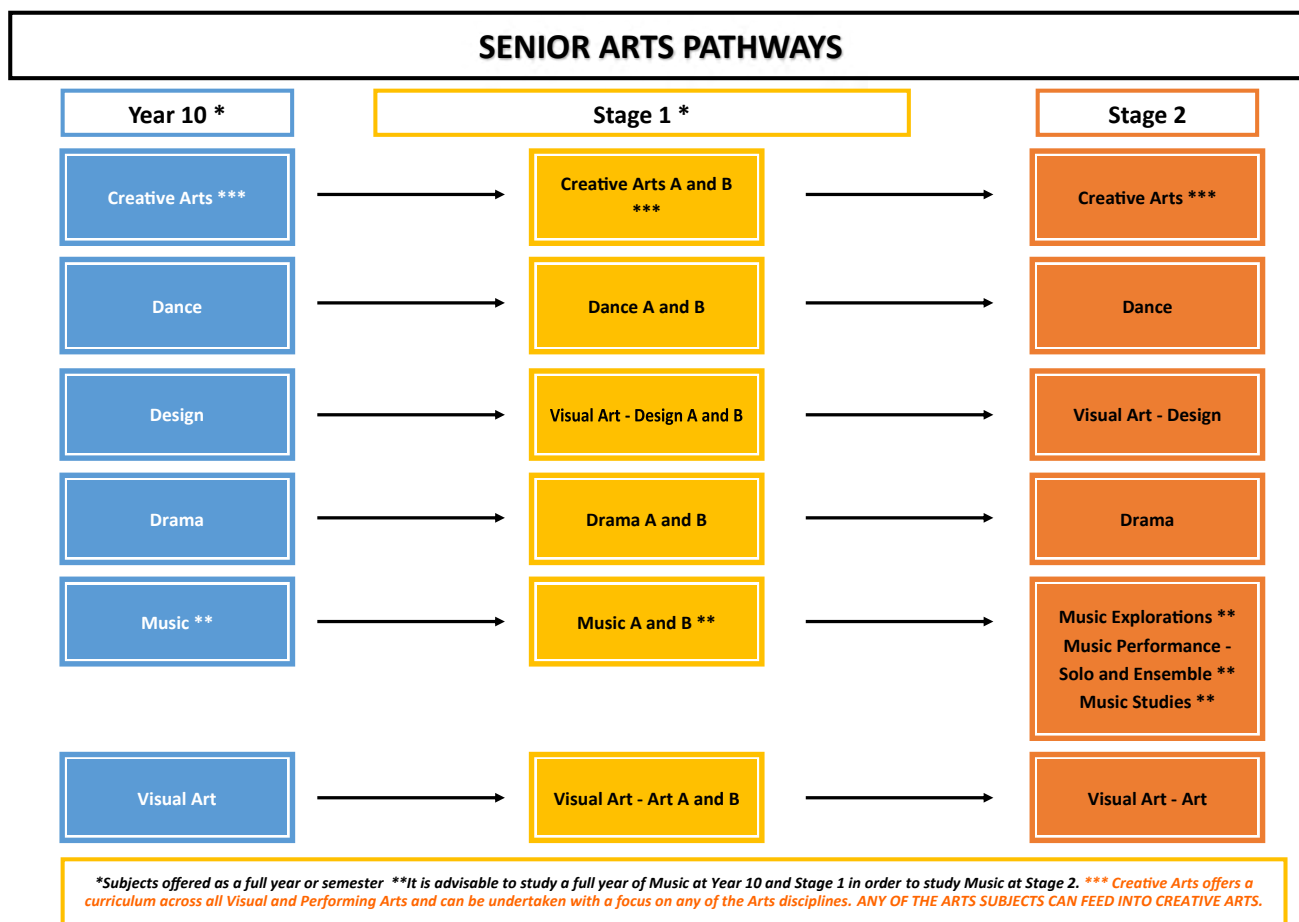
SENIOR ARTS PATHWAYS

Year 10 *

Stage 1 *

Stage 2

Creative Arts ***

Creative Arts A and B ***

Creative Arts ***

Dance

Dance A and B

Dance

Design

Visual Art - Design A and B

Visual Art - Design

Drama

Drama A and B

Drama

Music **

Music A and B **

Music Explorations **
Music Performance - Solo and Ensemble **
Music Studies **

Visual Art

Visual Art - Art A and B

Visual Art - Art

*Subjects offered as a full year or semester **It is advisable to study a full year of Music at Year 10 and Stage 1 in order to study Music at Stage 2. *** Creative Arts offers a curriculum across all Visual and Performing Arts and can be undertaken with a focus on any of the Arts disciplines. ANY OF THE ARTS SUBJECTS CAN FEED INTO CREATIVE ARTS.